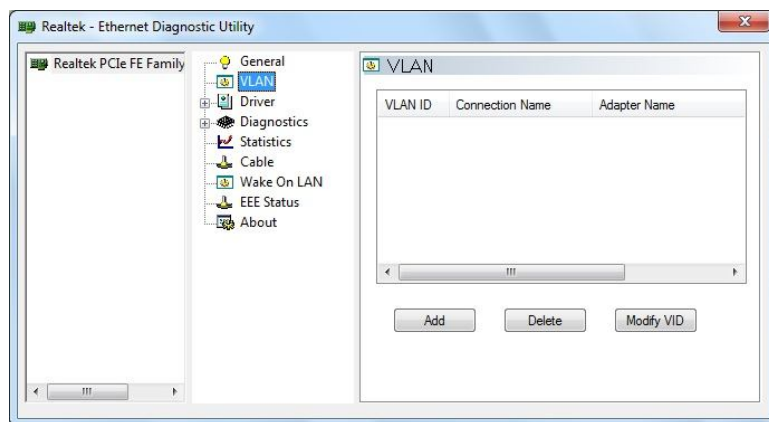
Realtek - Ethernet Diagnostic Utility

Realtek PCIe FE Family

General
VLAN
Driver
Diagnostics
Statistics
Cable
Wake On LAN
EEE Status
About

VLAN

| VLAN ID | Connection Name | Adapter Name |
|---|---|---|

Add
Delete
Modify VID